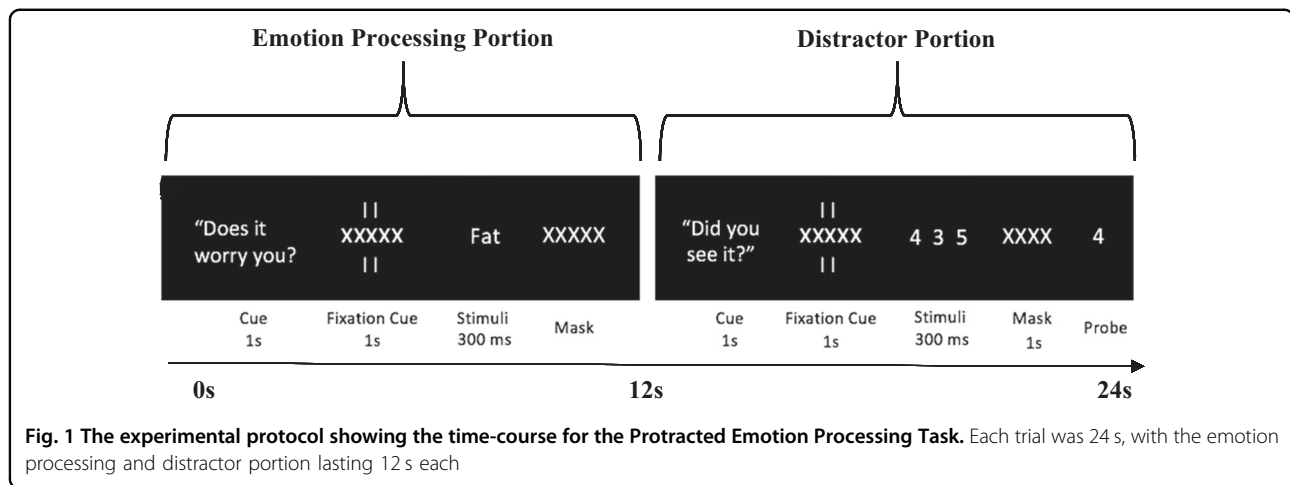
Emotion Processing Portion

Distractor Portion

"Does it worry you?

||
XXXXX
||

Fat

XXXXX

"Did you see it?"

||
XXXXX
||

4 3 5

XXXX

4

Cue 1s

Fixation Cue 1s

Stimuli 300 ms

Mask

Cue 1s

Fixation Cue 1s

Stimuli 300 ms

Mask 1s

Probe

0s

12s

24s

**Fig. 1 The experimental protocol showing the time-course for the Protracted Emotion Processing Task.** Each trial was 24 s, with the emotion processing and distractor portion lasting 12 s each